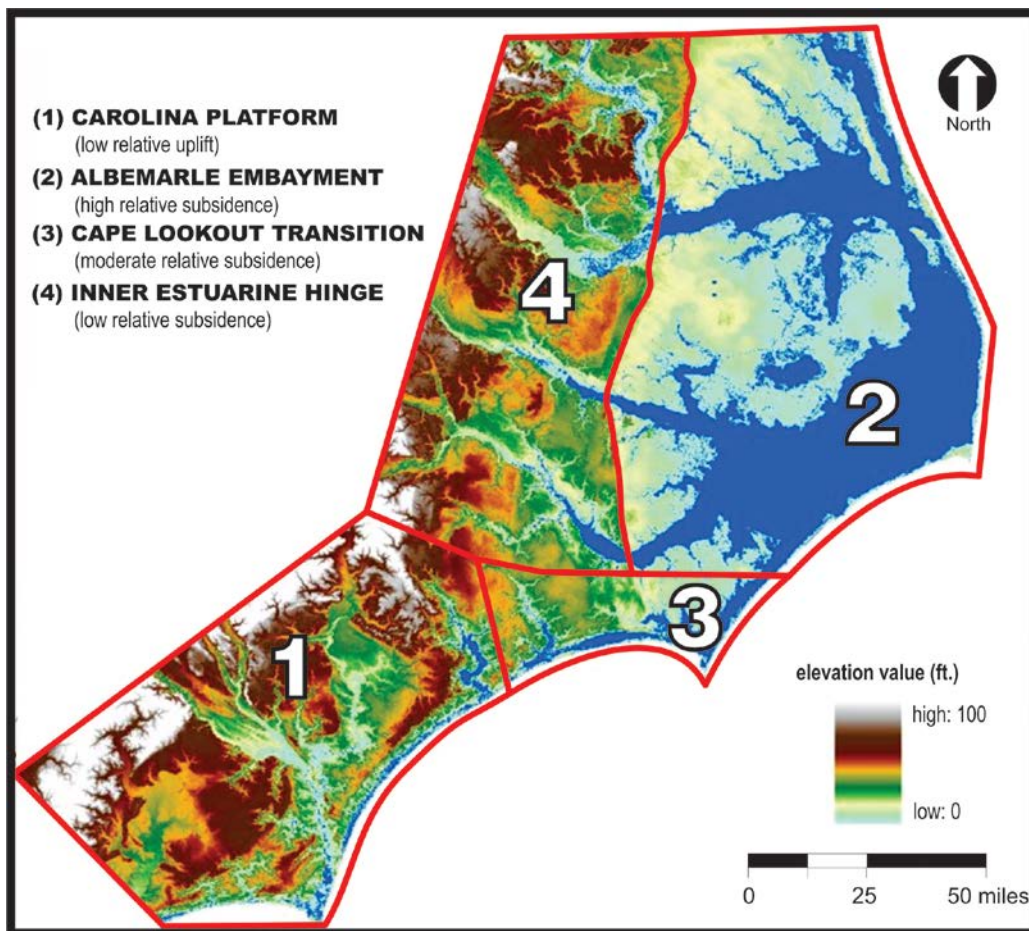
(1) CAROLINA PLATFORM
(low relative uplift)

(2) ALBEMARLE EMBAYMENT
(high relative subsidence)

(3) CAPE LOOKOUT TRANSITION
(moderate relative subsidence)

(4) INNER ESTUARINE HINGE
(low relative subsidence)

North

4

2

3

1

elevation value (ft.)

high: 100

low: 0

0 25 50 miles